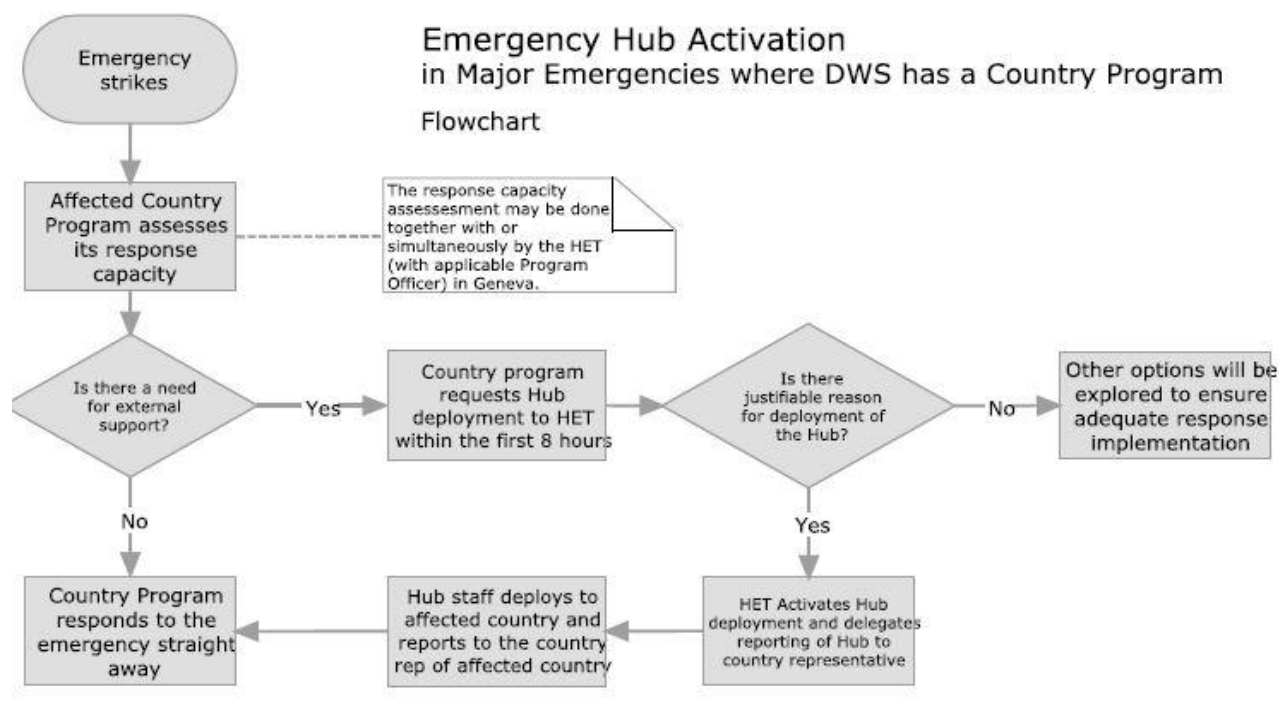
Emergency Hub Activation
in Major Emergencies where DWS has a Country Program

Flowchart

Emergency strikes

Affected Country Program assesses its response capacity

The response capacity assessesment may be done together with or simultaneously by the HET (with applicable Program Officer) in Geneva.

Is there a need for external support?

Yes

Country program requests Hub deployment to HET within the first 8 hours

Is there justifiable reason for deployment of the Hub?

No

Other options will be explored to ensure adequate response implementation

No

Yes

Country Program responds to the emergency straight away

Hub staff deploys to affected country and reports to the country rep of affected country

HET Activates Hub deployment and delegates reporting of Hub to country representative